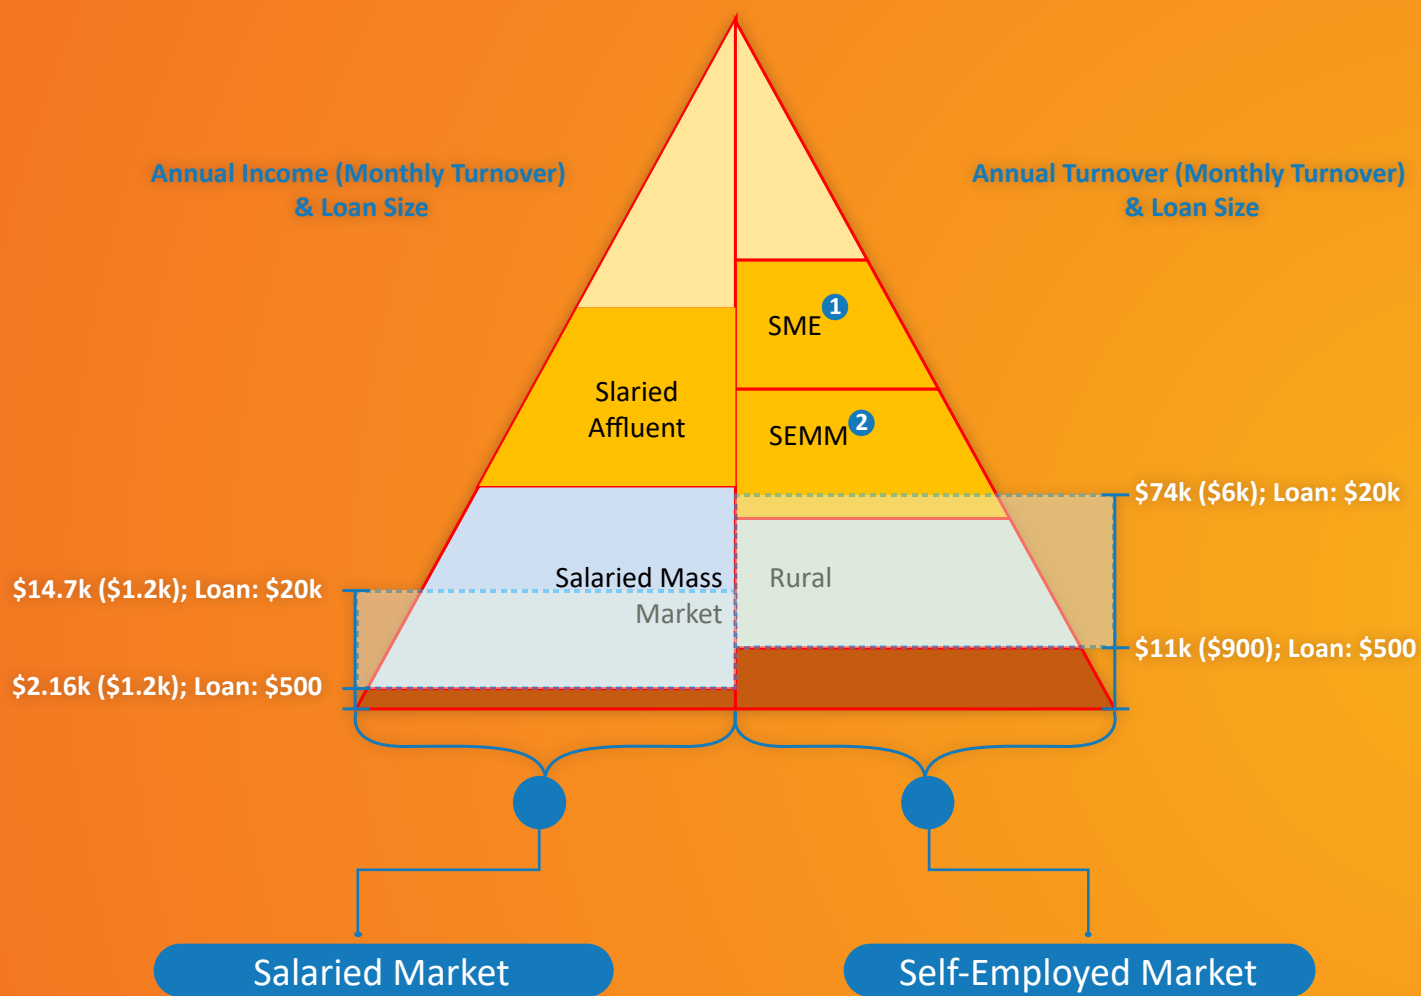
Annual Income (Monthly Turnover) & Loan Size

Annual Turnover (Monthly Turnover) & Loan Size

SME 1

Slaried Affluent

SEMM 2

$74k ($6k); Loan: $20k

$14.7k ($1.2k); Loan: $20k

Salaried Mass Market

Rural

$11k ($900); Loan: $500

$2.16k ($1.2k); Loan: $500

Salaried Market

Self-Employed Market